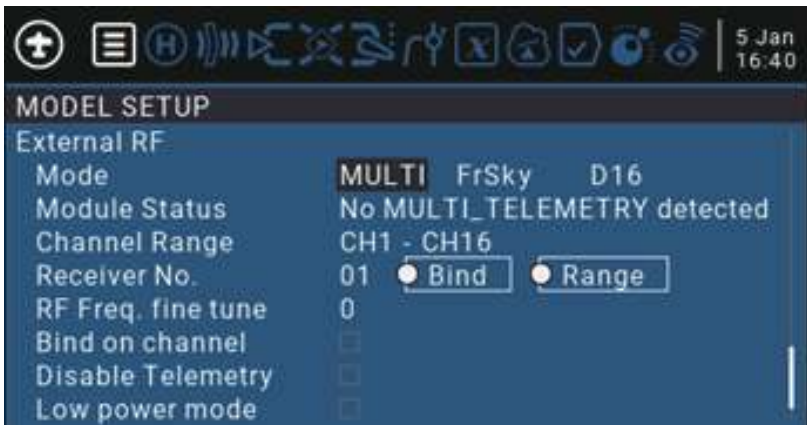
5 Jan
16:40

MODEL SETUP

External RF

| | |
|---|---|
| Mode | MULTI FrSky D16 |
| Module Status | No MULTI_TELEMETRY detected |
| Channel Range | CH1 - CH16 |
| Receiver No. | 01 Bind Range |
| RF Freq. fine tune | 0 |
| Bind on channel | |
| Disable Telemetry | |
| Low power mode | |